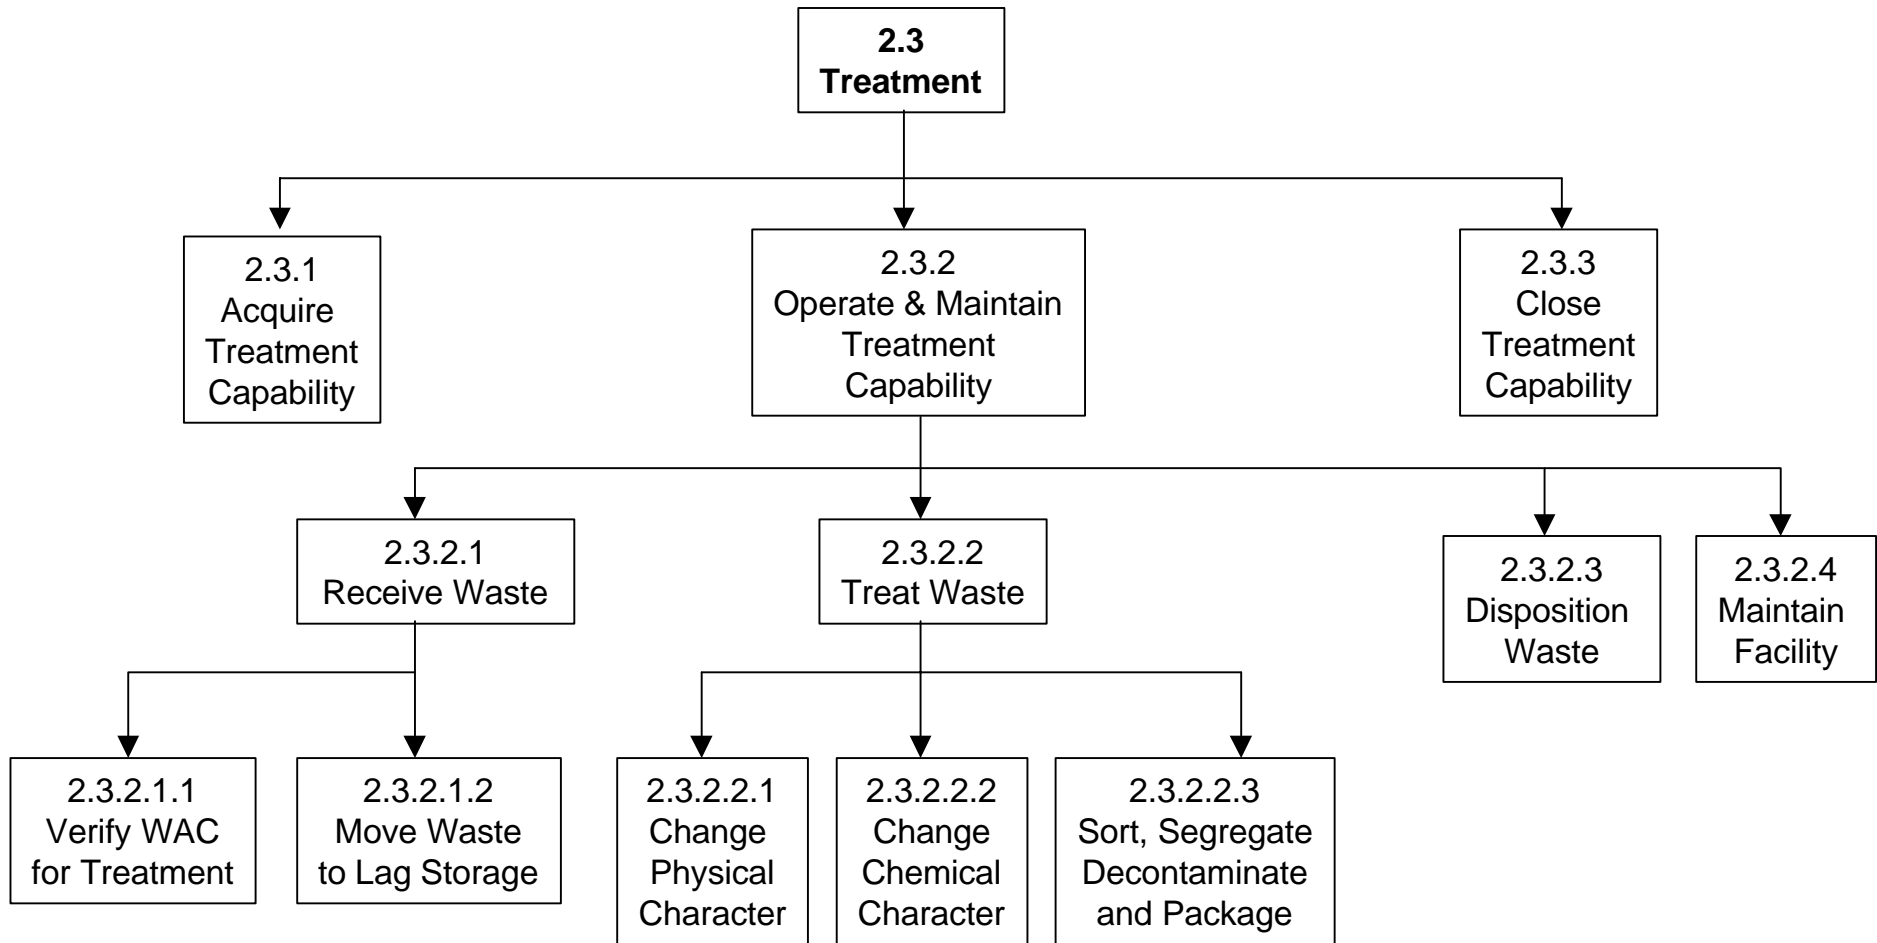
2.3
Treatment

2.3.1
Acquire Treatment Capability

2.3.2
Operate & Maintain Treatment Capability

2.3.3
Close Treatment Capability

2.3.2.1
Receive Waste

2.3.2.2
Treat Waste

2.3.2.3
Disposition Waste

2.3.2.4
Maintain Facility

2.3.2.1.1
Verify WAC for Treatment

2.3.2.1.2
Move Waste to Lag Storage

2.3.2.2.1
Change Physical Character

2.3.2.2.2
Change Chemical Character

2.3.2.2.3
Sort, Segregate Decontaminate and Package